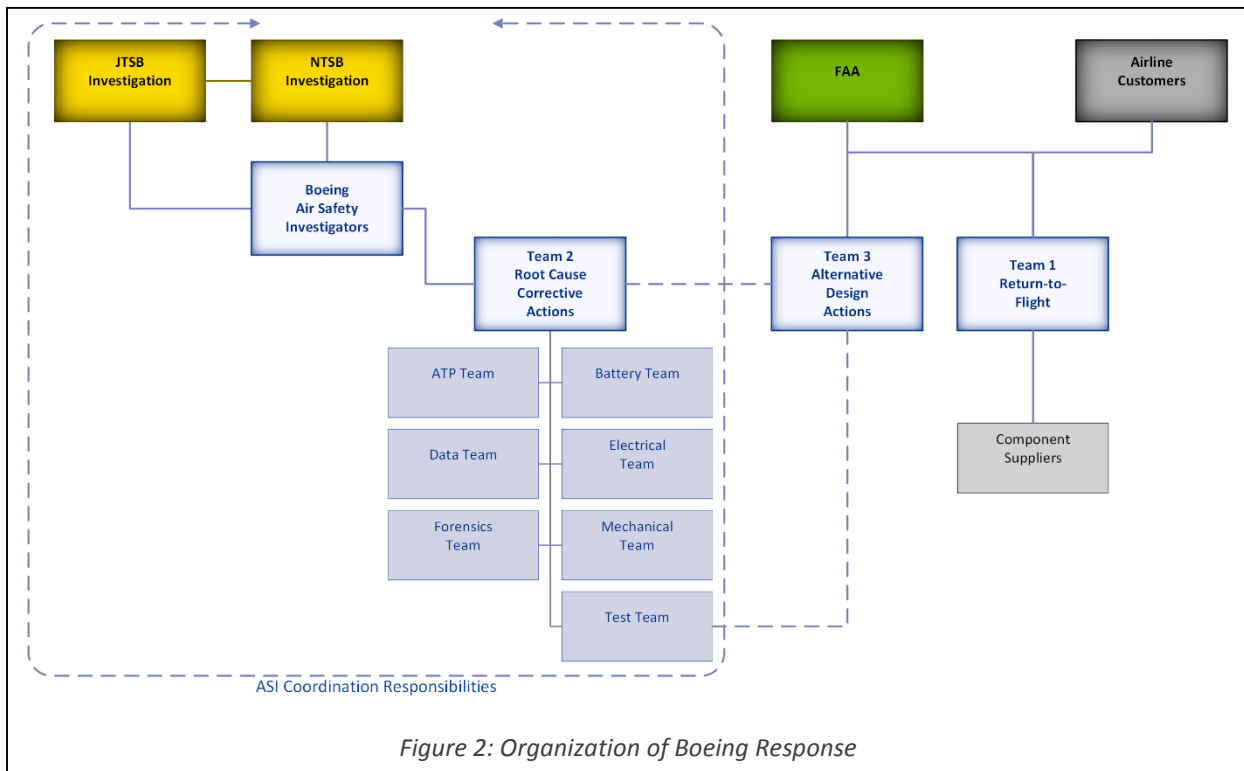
JTSB Investigation

NTSB Investigation

FAA

Airline Customers

Boeing Air Safety Investigators

Team 2 Root Cause Corrective Actions

Team 3 Alternative Design Actions

Team 1 Return-to-Flight

ATP Team

Battery Team

Data Team

Electrical Team

Forensics Team

Mechanical Team

Test Team

Component Suppliers

ASI Coordination Responsibilities

Figure 2: Organization of Boeing Response